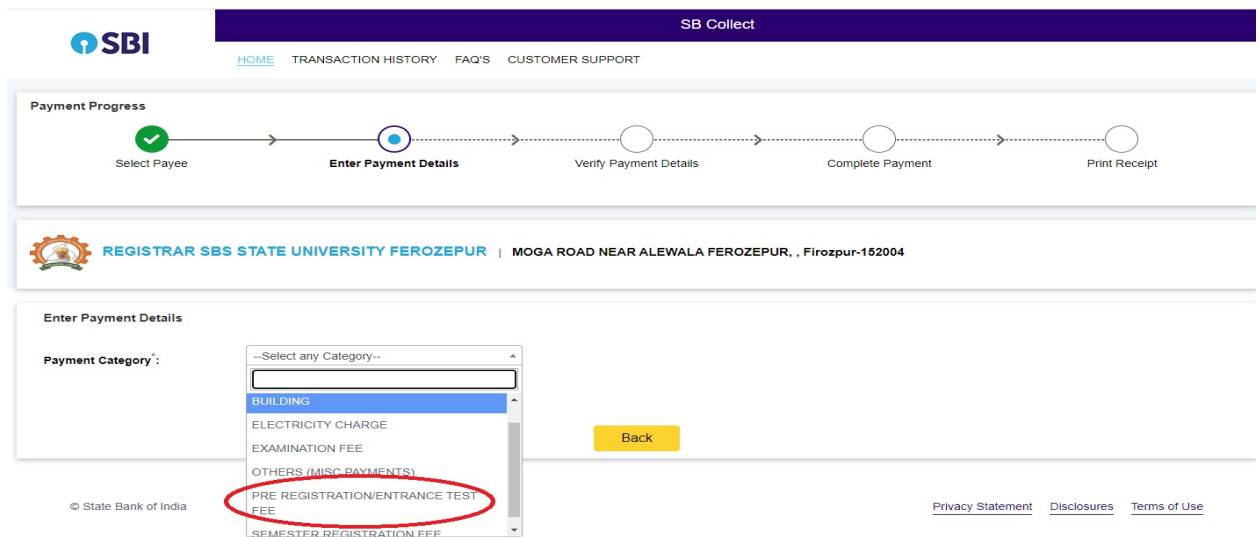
SBI

SB Collect

HOME TRANSACTION HISTORY FAQ'S CUSTOMER SUPPORT

Payment Progress

Select Payee

Enter Payment Details

Verify Payment Details

Complete Payment

Print Receipt

REGISTRAR SBS STATE UNIVERSITY FEROZEPUR | MOGA ROAD NEAR ALEWALA FEROZEPUR, , Firozpur-152004

Enter Payment Details

Payment Category*:

--Select any Category--

BUILDING

ELECTRICITY CHARGE

EXAMINATION FEE

OTHERS (MISC PAYMENTS)

PRE REGISTRATION/ENTRANCE TEST FEE

SEMESTER REGISTRATION FEE

Back

© State Bank of India

Privacy Statement Disclosures Terms of Use